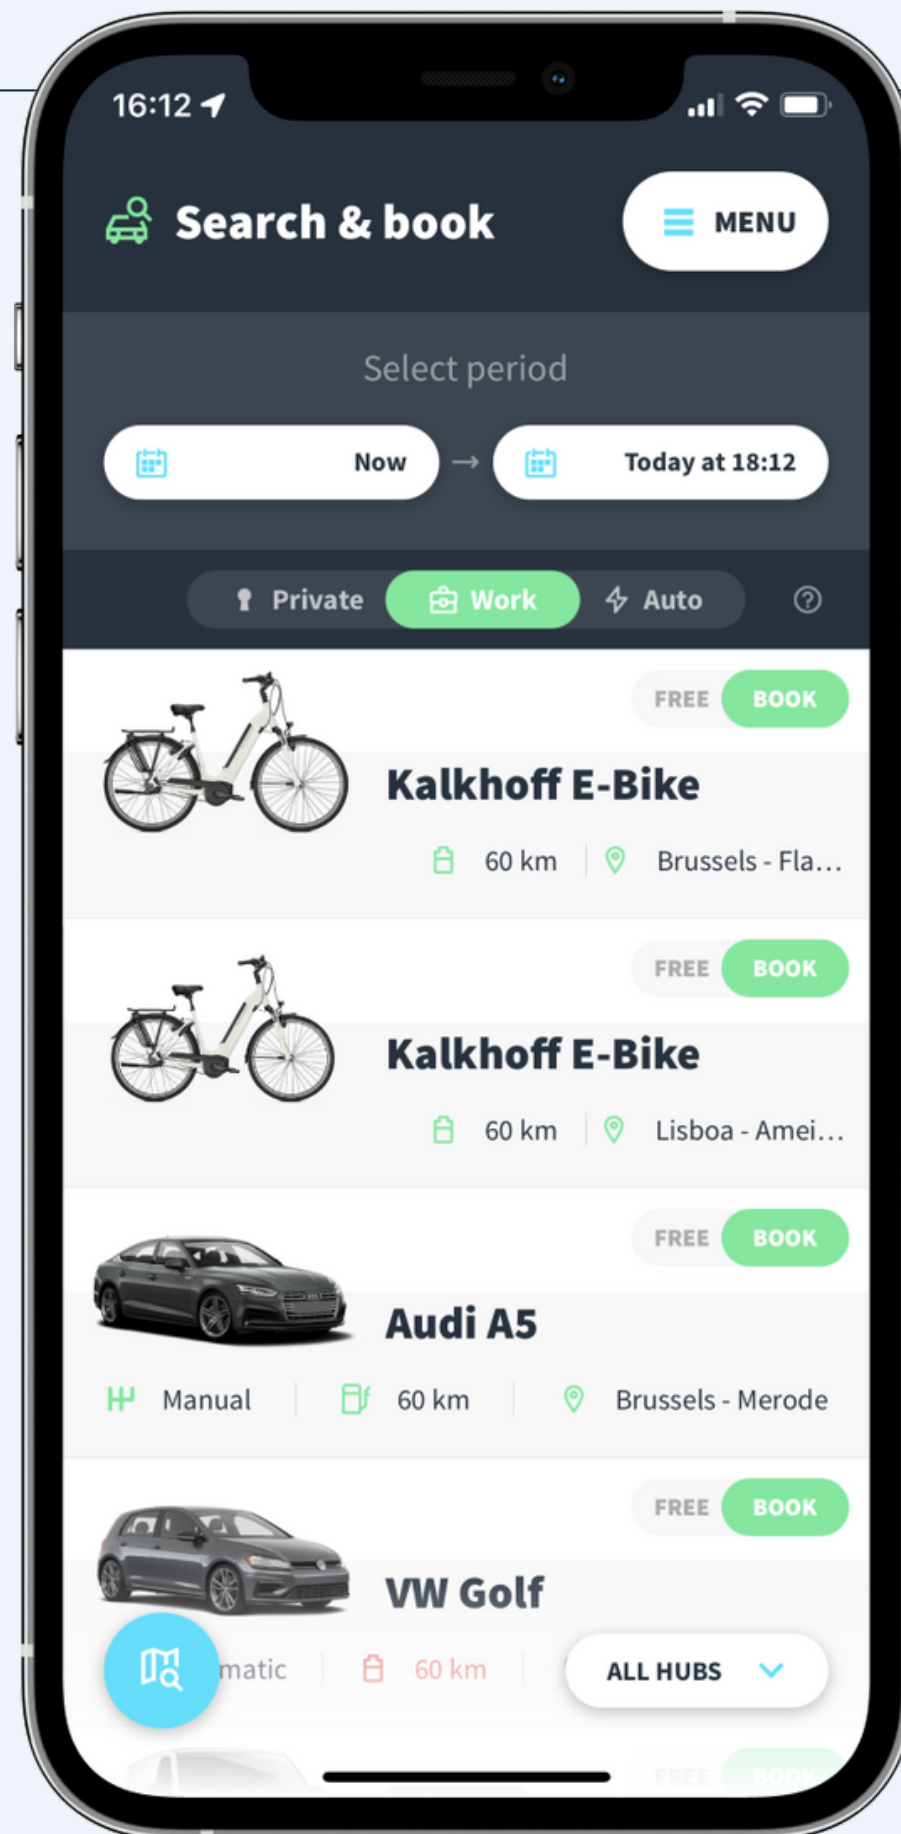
16:12

Search & book

MENU

Select period

Now → Today at 18:12

Private Work Auto

FREE BOOK

Kalkhoff E-Bike

60 km | Brussels - Fla...

FREE BOOK

Kalkhoff E-Bike

60 km | Lisboa - Amei...

FREE BOOK

Audi A5

Manual | 60 km | Brussels - Merode

FREE BOOK

VW Golf

matic | 60 km |

ALL HUBS